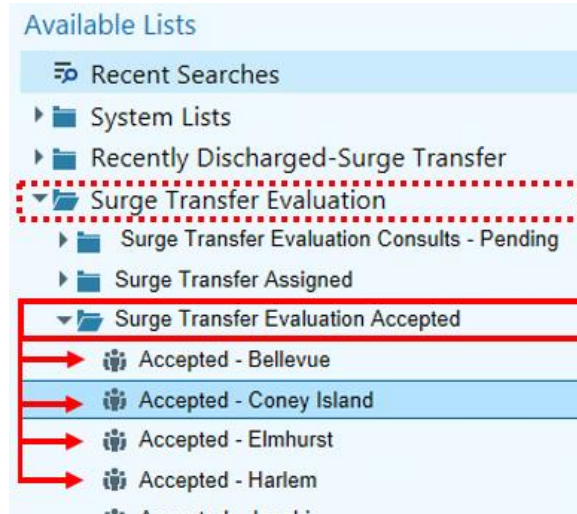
Available Lists

Recent Searches

System Lists

Recently Discharged-Surge Transfer

Surge Transfer Evaluation

Surge Transfer Evaluation Consults - Pending

Surge Transfer Assigned

Surge Transfer Evaluation Accepted

Accepted - Bellevue

Accepted - Coney Island

Accepted - Elmhurst

Accepted - Harlem

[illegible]